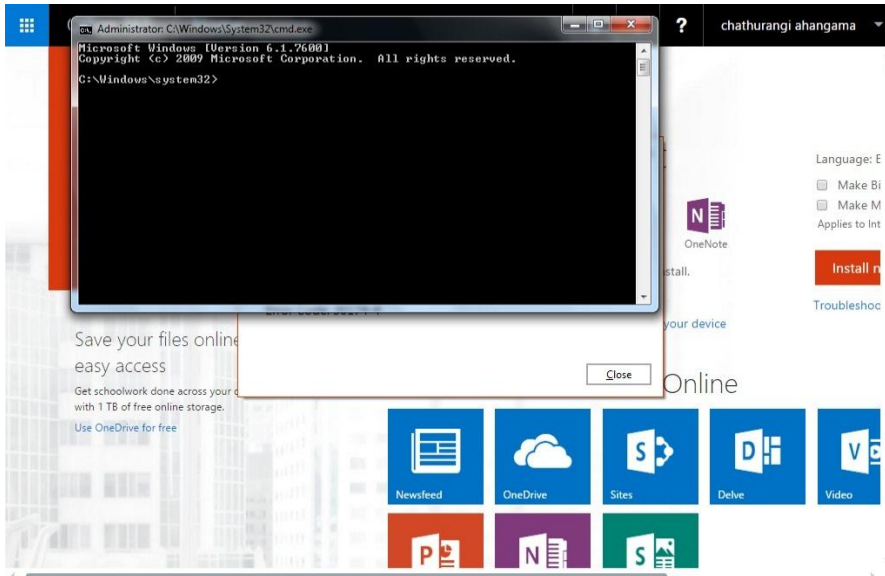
Administrator: C:\Windows\System32\cmd.exe

Microsoft Windows [Version 6.1.7600]
Copyright (c) 2009 Microsoft Corporation. All rights reserved.

C:\Windows\system32>

?

chathurangi ahangama

Language: E

Make Bi

Make M

Applies to Int

OneNote

stall.

Install n

Troubleshoo

your device

Save your files online

easy access

Get schoolwork done across your

with 1 TB of free online storage.

Use OneDrive for free

Close

Online

Newsfeed

OneDrive

Sites

Delve

Video